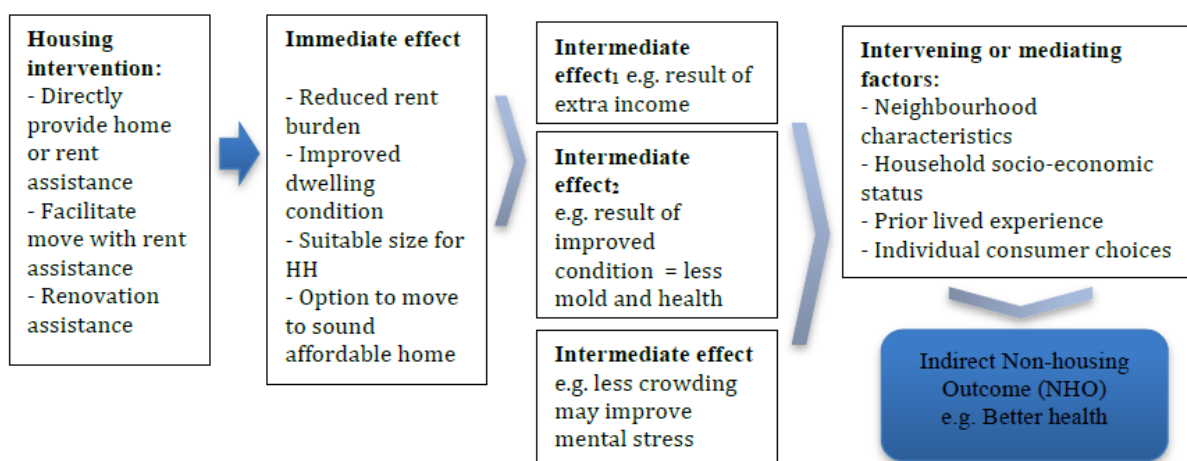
**Housing intervention:**
- Directly provide home or rent assistance
- Facilitate move with rent assistance
- Renovation assistance

**Immediate effect**

- Reduced rent burden
- Improved dwelling condition
- Suitable size for HH
- Option to move to sound affordable home

**Intermediate effect$_1$** e.g. result of extra income

**Intermediate effect$_2$**
e.g. result of improved condition = less mold and health

**Intermediate effect**
e.g. less crowding may improve mental stress

**Intervening or mediating factors:**
- Neighbourhood characteristics
- Household socio-economic status
- Prior lived experience
- Individual consumer choices

Indirect Non-housing Outcome (NHO)
e.g. Better health